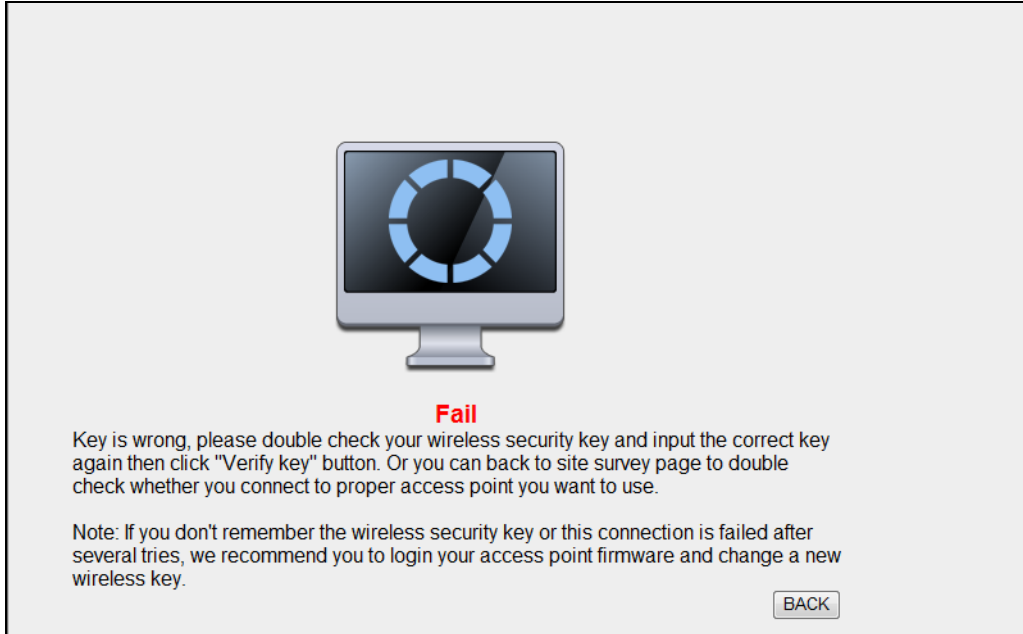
Fail

Key is wrong, please double check your wireless security key and input the correct key again then click "Verify key" button. Or you can back to site survey page to double check whether you connect to proper access point you want to use.

Note: If you don't remember the wireless security key or this connection is failed after several tries, we recommend you to login your access point firmware and change a new wireless key.

BACK